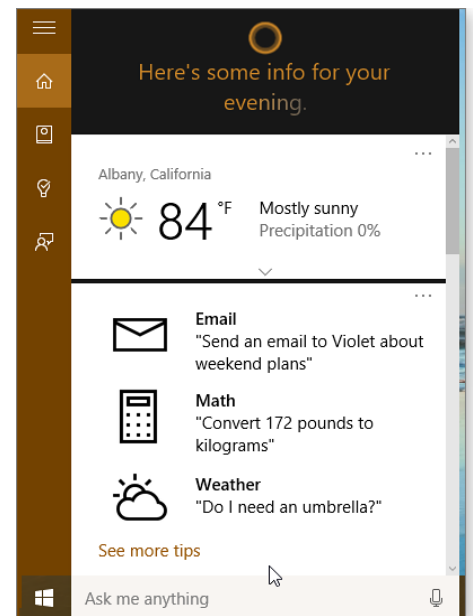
Here's some info for your evening.

...

Albany, California

84 °F

Mostly sunny
Precipitation 0%

...

Email
"Send an email to Violet about weekend plans"

Math
"Convert 172 pounds to kilograms"

Weather
"Do I need an umbrella?"

See more tips

Ask me anything